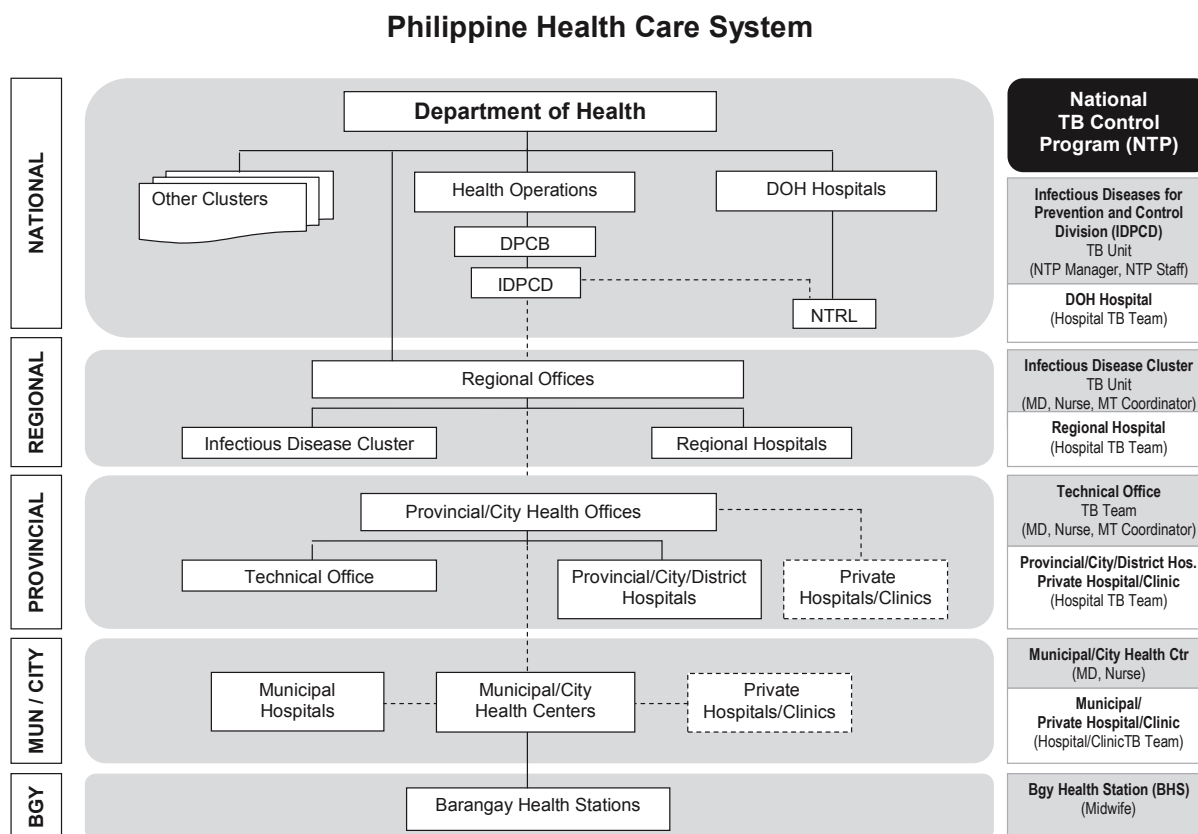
Philippine Health Care System

NATIONAL

Department of Health

Other Clusters

Health Operations

DOH Hospitals

DPCB

IDPCD

NTRL

REGIONAL

Regional Offices

Infectious Disease Cluster

Regional Hospitals

PROVINCIAL

Provincial/City Health Offices

Technical Office

Provincial/City/District Hospitals

Private Hospitals/Clinics

MUN / CITY

Municipal Hospitals

Municipal/City Health Centers

Private Hospitals/Clinics

BGY

Barangay Health Stations

National TB Control Program (NTP)

Infectious Diseases for Prevention and Control Division (IDPCD)
TB Unit
(NTP Manager, NTP Staff)

DOH Hospital
(Hospital TB Team)

Infectious Disease Cluster
TB Unit
(MD, Nurse, MT Coordinator)

Regional Hospital
(Hospital TB Team)

Technical Office
TB Team
(MD, Nurse, MT Coordinator)

Provincial/City/District Hos.
Private Hospital/Clinic
(Hospital TB Team)

Municipal/City Health Ctr
(MD, Nurse)

Municipal/
Private Hospital/Clinic
(Hospital/ClinicTB Team)

Bgy Health Station (BHS)
(Midwife)